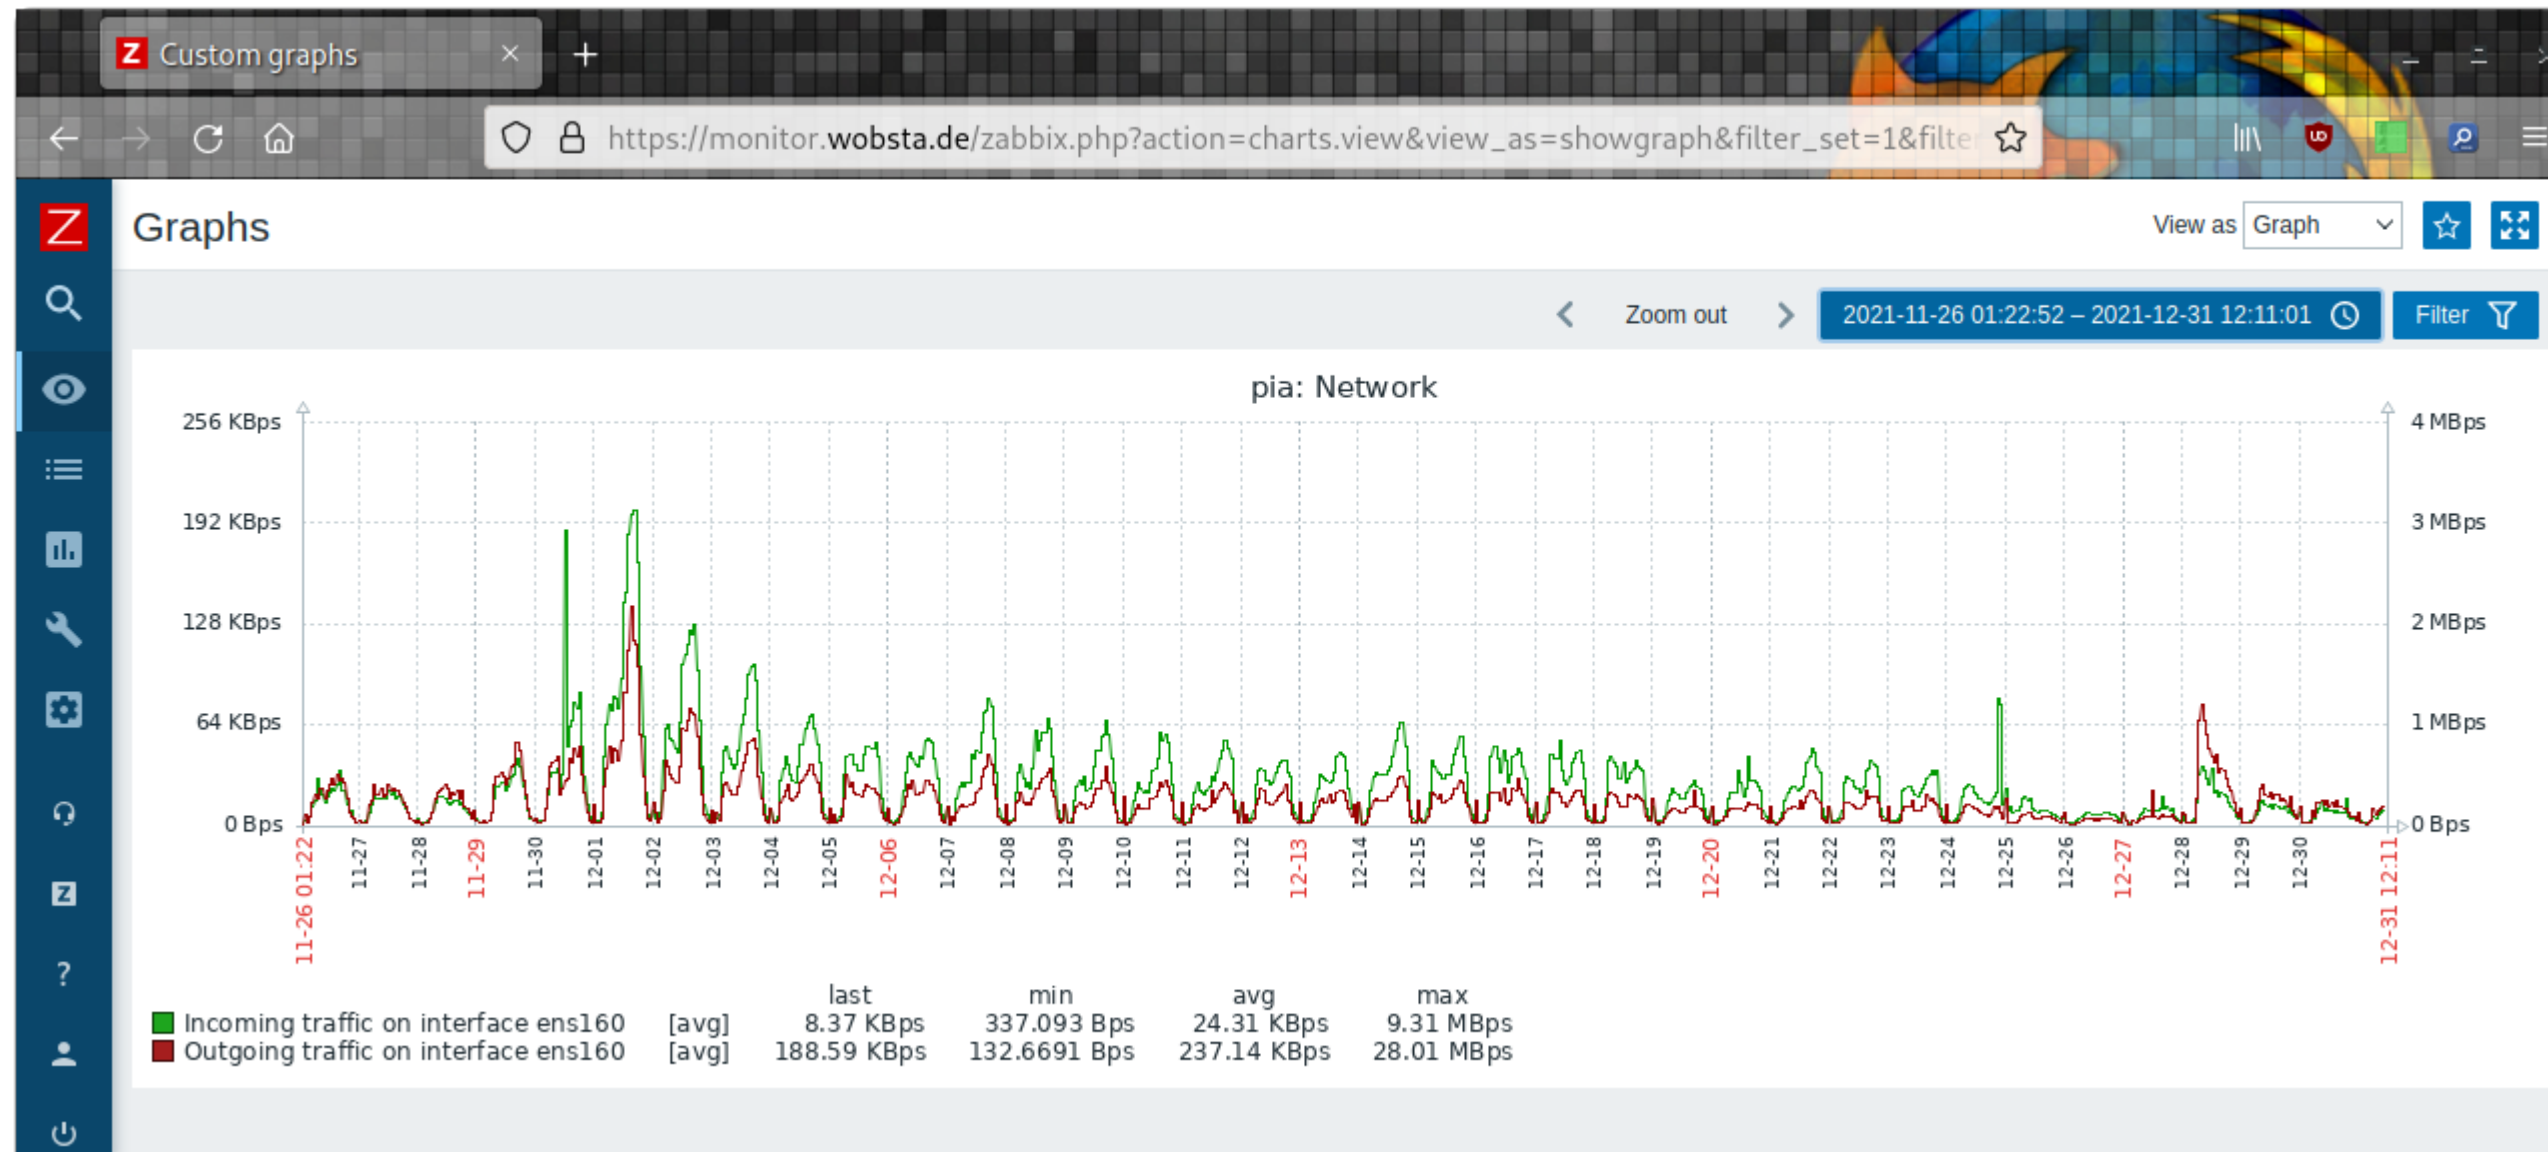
Custom graphs

https://monitor.wobsta.de/zabbix.php?action=charts.view&view_as=showgraph&filter_set=1&filte

Graphs

View as Graph

Zoom out

2021-11-26 01:22:52 – 2021-12-31 12:11:01

Filter

pia: Network

256 KBps
192 KBps
128 KBps
64 KBps
0 Bps

4 MBps
3 MBps
2 MBps
1 MBps
0 Bps

11-26 01:22 11-27 11-28 11-29 11-30 12-01 12-02 12-03 12-04 12-05 12-06 12-07 12-08 12-09 12-10 12-11 12-12 12-13 12-14 12-15 12-16 12-17 12-18 12-19 12-20 12-21 12-22 12-23 12-24 12-25 12-26 12-27 12-28 12-29 12-30 12-31 12:11

| | | last | min | avg | max |
|---|---|---|---|---|---|
| Incoming traffic on interface ens160 | [avg] | 8.37 KBps | 337.093 Bps | 24.31 KBps | 9.31 MBps |
| Outgoing traffic on interface ens160 | [avg] | 188.59 KBps | 132.6691 Bps | 237.14 KBps | 28.01 MBps |